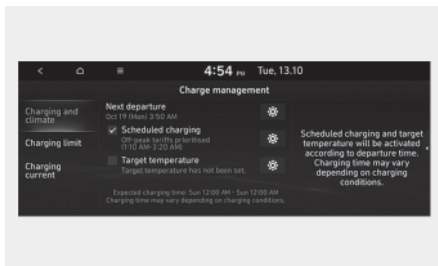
4:54 PM Tue, 13.10

Charge management

Charging and climate

Charging limit

Charging current

Next departure
Oct 19 (Mon) 3:50 AM

Scheduled charging
Off-peak tariffs prioritised (11:10 AM-3:20 AM)

Target temperature
Target temperature has not been set.

Expected charging time: Sun 12:00 AM - Sun 12:00 AM
Charging time may vary depending on charging conditions.

Scheduled charging and target temperature will be activated according to departure time. Charging time may vary depending on charging conditions.